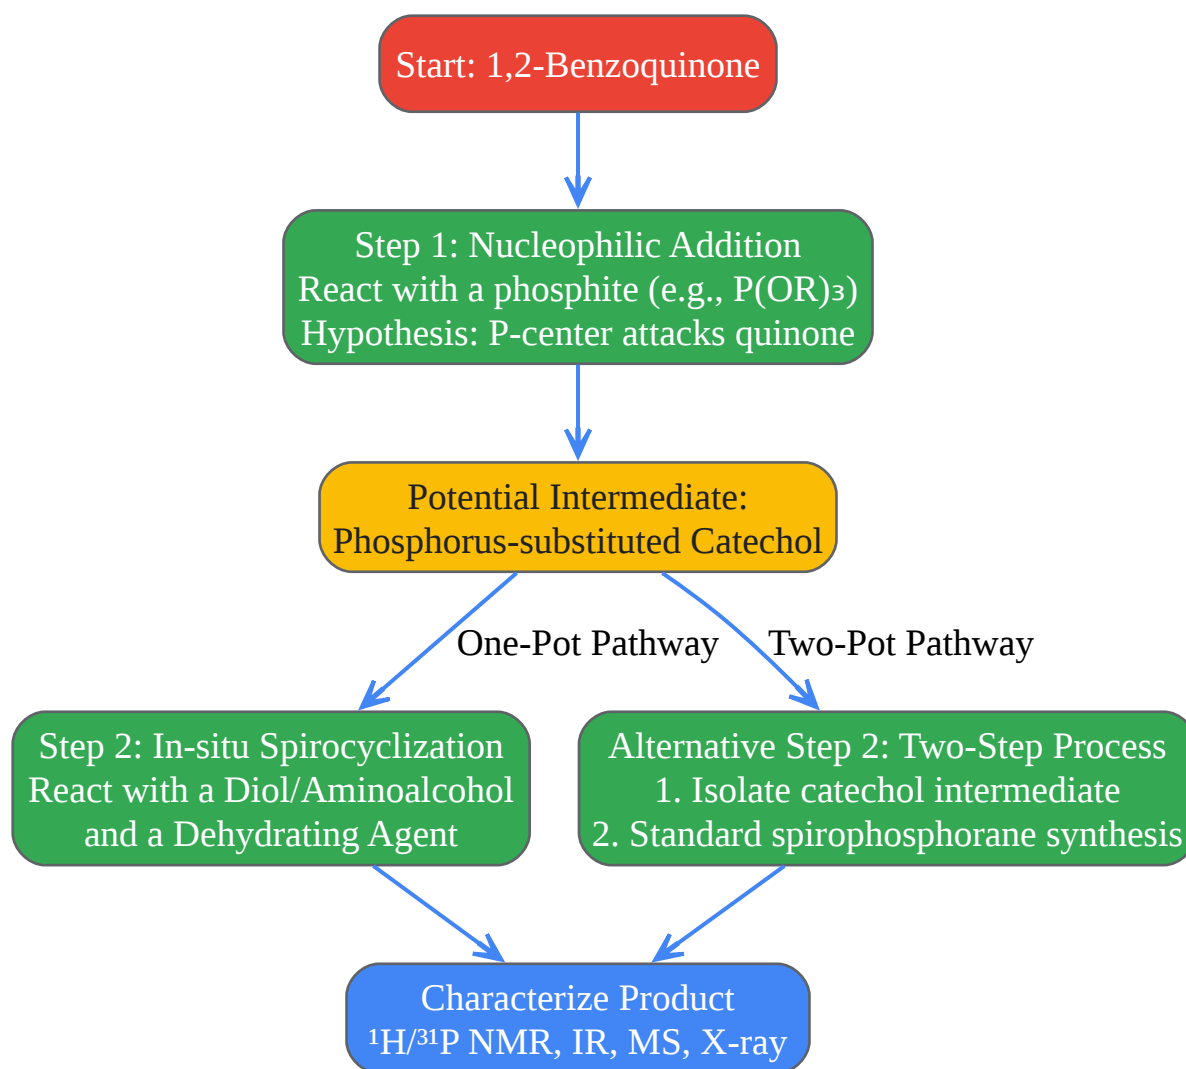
Start: 1,2-Benzoquinone

Step 1: Nucleophilic Addition
React with a phosphite (e.g., $P(OR)_3$)
Hypothesis: P-center attacks quinone

Potential Intermediate:
Phosphorus-substituted Catechol

One-Pot Pathway

Two-Pot Pathway

Step 2: In-situ Spirocyclization
React with a Diol/Aminoalcohol
and a Dehydrating Agent

Alternative Step 2: Two-Step Process
1. Isolate catechol intermediate
2. Standard spirophosphorane synthesis

Characterize Product
$^1H/^{31}P$ NMR, IR, MS, X-ray